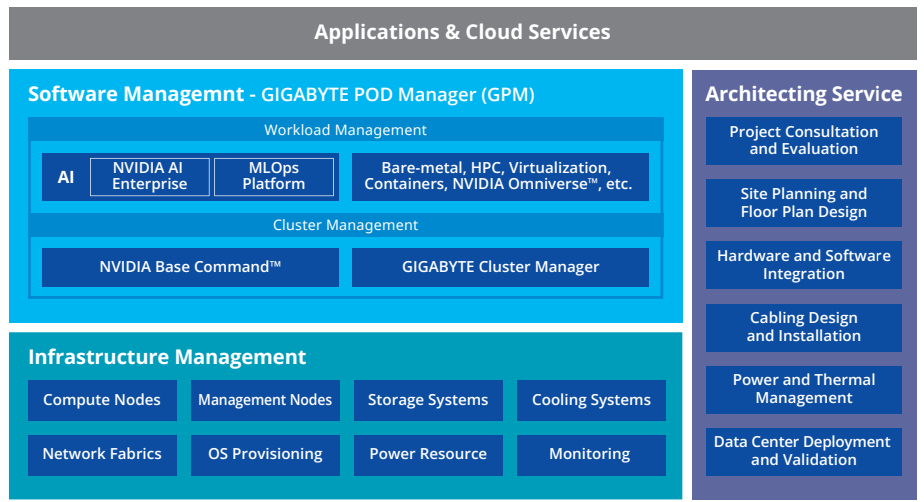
Applications & Cloud Services

Software Managemnt - GIGABYTE POD Manager (GPM)

Workload Management

AI

NVIDIA AI Enterprise

MLOps Platform

Bare-metal, HPC, Virtualization, Containers, NVIDIA Omniverse™, etc.

Cluster Management

NVIDIA Base Command™

GIGABYTE Cluster Manager

Infrastructure Management

Compute Nodes

Management Nodes

Storage Systems

Cooling Systems

Network Fabrics

OS Provisioning

Power Resource

Monitoring

Architecting Service

Project Consultation and Evaluation

Site Planning and Floor Plan Design

Hardware and Software Integration

Cabling Design and Installation

Power and Thermal Management

Data Center Deployment and Validation